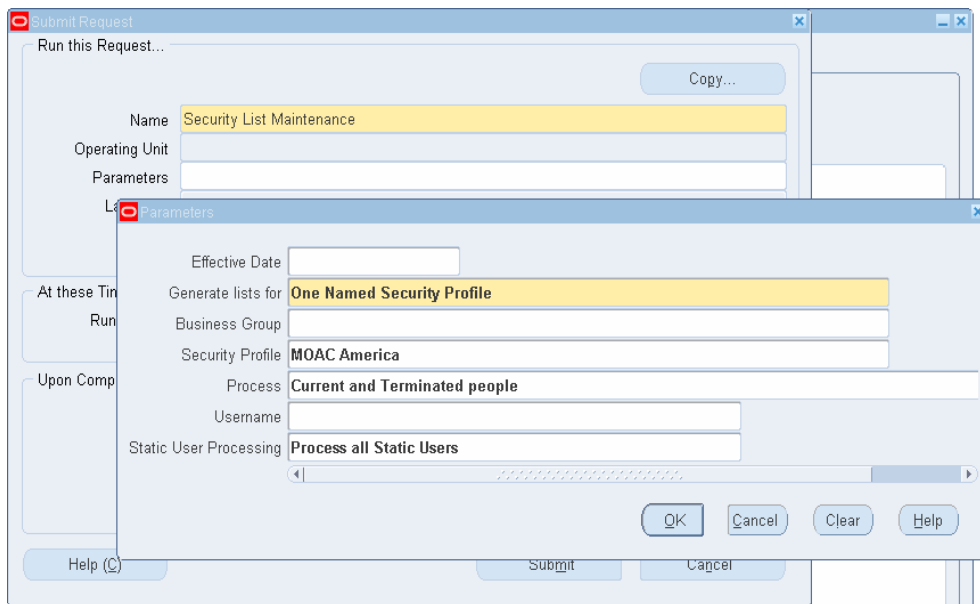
Submit Request

Run this Request...

Copy...

Name Security List Maintenance

Operating Unit

Parameters

La

At these Tin

Run

Upon Comp

Help (C)

Submit

Cancel

Parameters

Effective Date

Generate lists for One Named Security Profile

Business Group

Security Profile MOAC America

Process Current and Terminated people

Username

Static User Processing Process all Static Users

OK

Cancel

Clear

Help